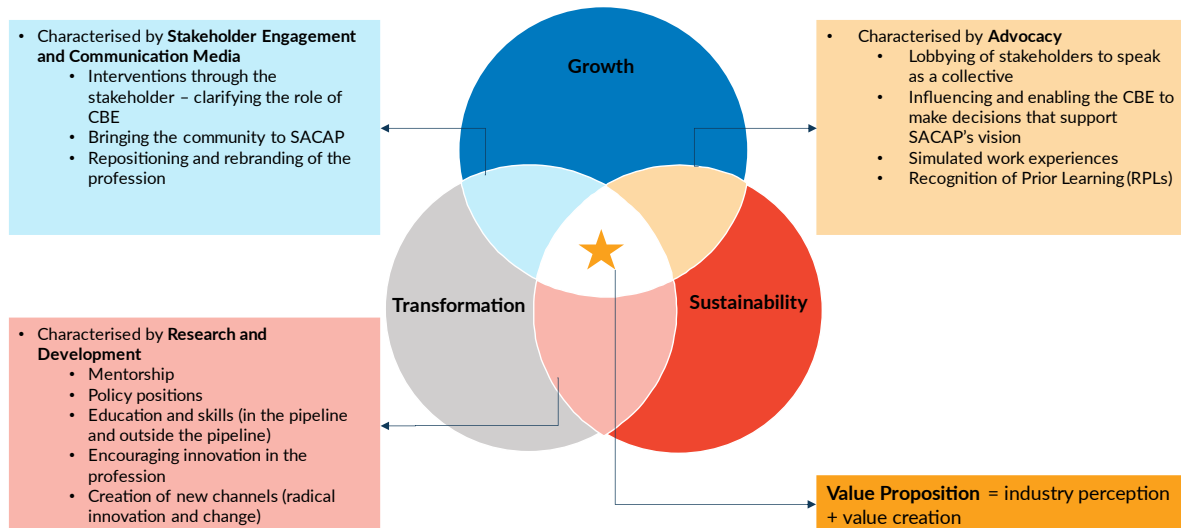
- Characterised by **Stakeholder Engagement and Communication Media**
  - Interventions through the stakeholder – clarifying the role of CBE
  - Bringing the community to SACAP
  - Repositioning and rebranding of the profession

Growth

- Characterised by **Advocacy**
  - Lobbying of stakeholders to speak as a collective
  - Influencing and enabling the CBE to make decisions that support SACAP's vision
  - Simulated work experiences
  - Recognition of Prior Learning (RPLs)

Transformation

Sustainability

- Characterised by **Research and Development**
  - Mentorship
  - Policy positions
  - Education and skills (in the pipeline and outside the pipeline)
  - Encouraging innovation in the profession
  - Creation of new channels (radical innovation and change)

**Value Proposition** = industry perception + value creation